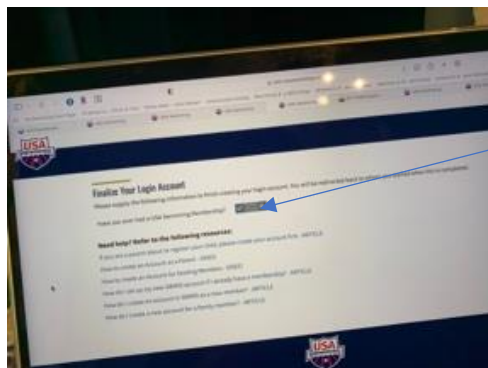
USA

Finalize Your Login Account

Please supply the following information to finish creating your login account. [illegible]

Have you ever had a USA Swimming Membership? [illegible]

Need help? Refer to the following resources:

If you are a parent about to register your child, please create your account first - ARTICLE

How to create an Account as a Parent - VIDEO

How to create an Account for Existing Members - VIDEO

How do I set up my new SWIMS account if I already have a membership? - ARTICLE

How do I create an account in SWIMS as a new member? - ARTICLE

How do I create a new account for a family member? - ARTICLE

USA